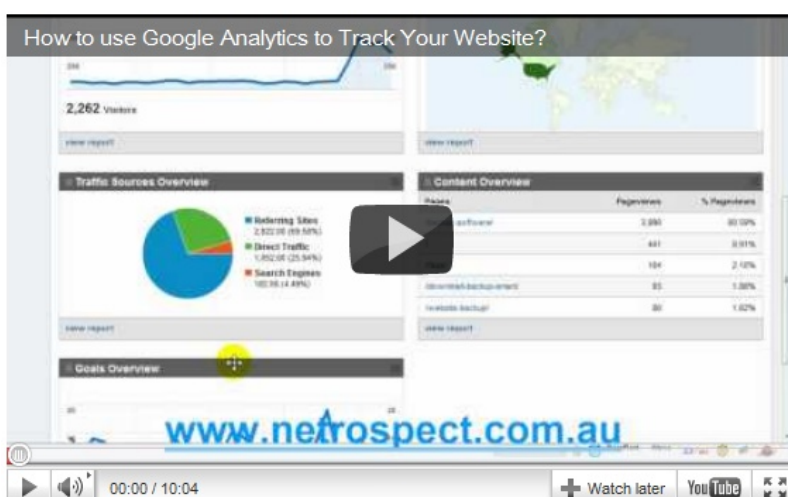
How to use Google Analytics to Track Your Website?

2,262 Visitors

view report

view report

Traffic Sources Overview

Referring Sites
2,822.00 (69.58%)
Direct Traffic
1,052.00 (25.94%)
Search Engines
182.00 (4.49%)

view report

Content Overview

| Pages | Pageviews | % Pageviews |
|---|---|---|
| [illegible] | 3,280 | 80.09% |
| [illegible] | 441 | 8.91% |
| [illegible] | 104 | 2.10% |
| /download-backup-smart | 83 | 1.68% |
| /website-backup/ | 80 | 1.62% |

view report

Goals Overview

www.netrospect.com.au

00:00 / 10:04

Watch later

YouTube